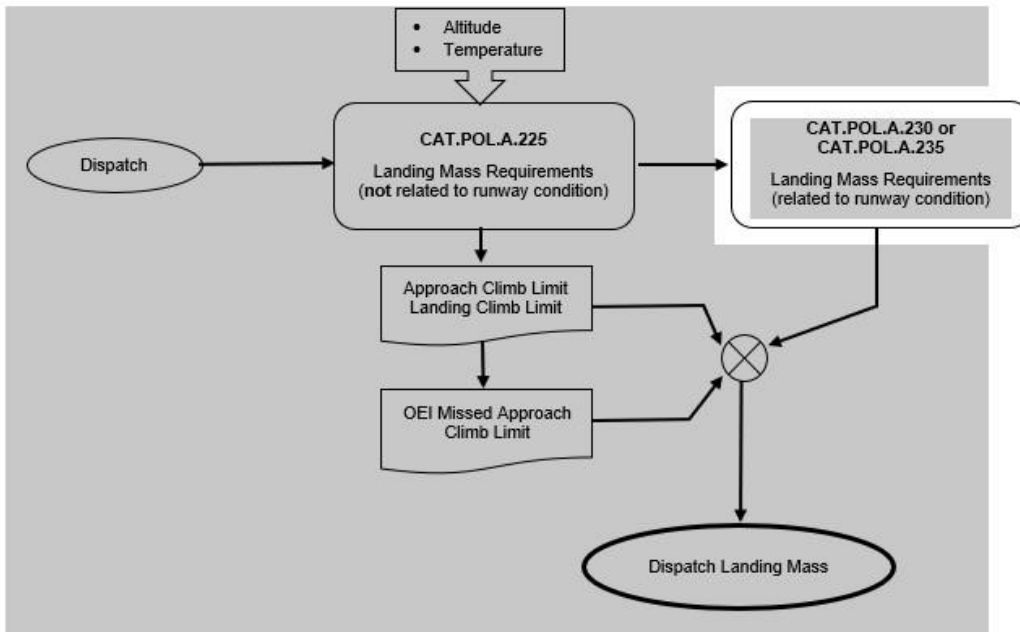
- Altitude
- Temperature

Dispatch

CAT.POL.A.225

Landing Mass Requirements (**not** related to runway condition)

CAT.POL.A.230 or CAT.POL.A.235

Landing Mass Requirements (related to runway condition)

Approach Climb Limit
Landing Climb Limit

OEI Missed Approach Climb Limit

Dispatch Landing Mass